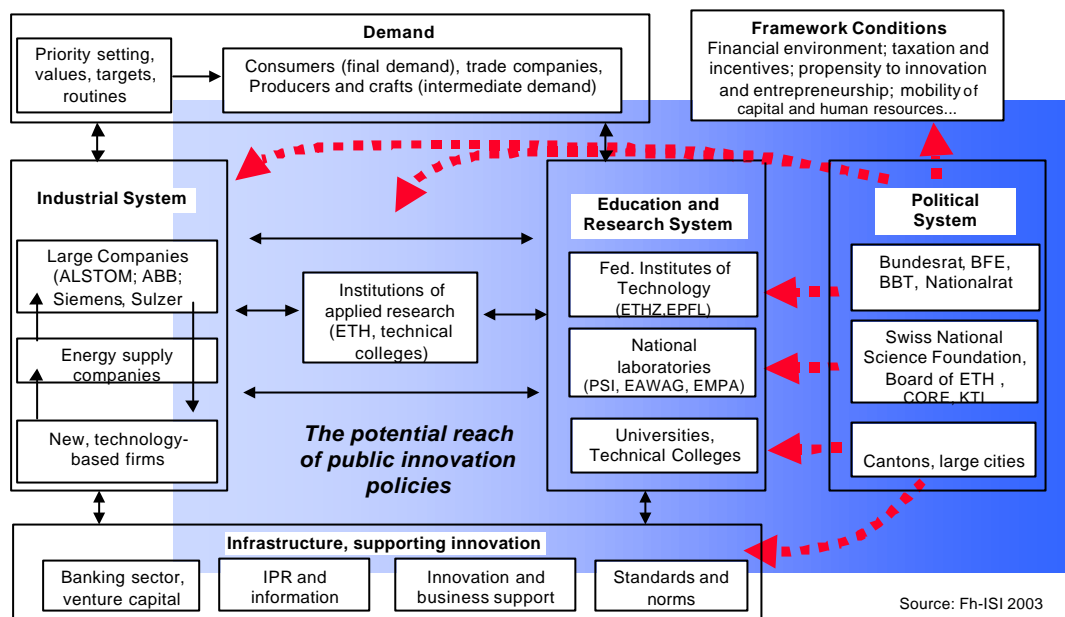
Demand

Priority setting, values, targets, routines

Consumers (final demand), trade companies, Producers and crafts (intermediate demand)

Framework Conditions
Financial environment; taxation and incentives; propensity to innovation and entrepreneurship; mobility of capital and human resources...

Industrial System

Large Companies (ALSTOM; ABB; Siemens, Sulzer

Energy supply companies

New, technology-based firms

Institutions of applied research (ETH, technical colleges)

Education and Research System

Fed. Institutes of Technology (ETHZ,EPFL)

National laboratories (PSI, EAWAG, EMPA)

Universities, Technical Colleges

Political System

Bundesrat, BFE, BBT, Nationalrat

Swiss National Science Foundation, Board of ETH , CORE, KTI

Cantons, large cities

The potential reach of public innovation policies

Infrastructure, supporting innovation

Banking sector, venture capital

IPR and information

Innovation and business support

Standards and norms

Source: Fh-ISI 2003